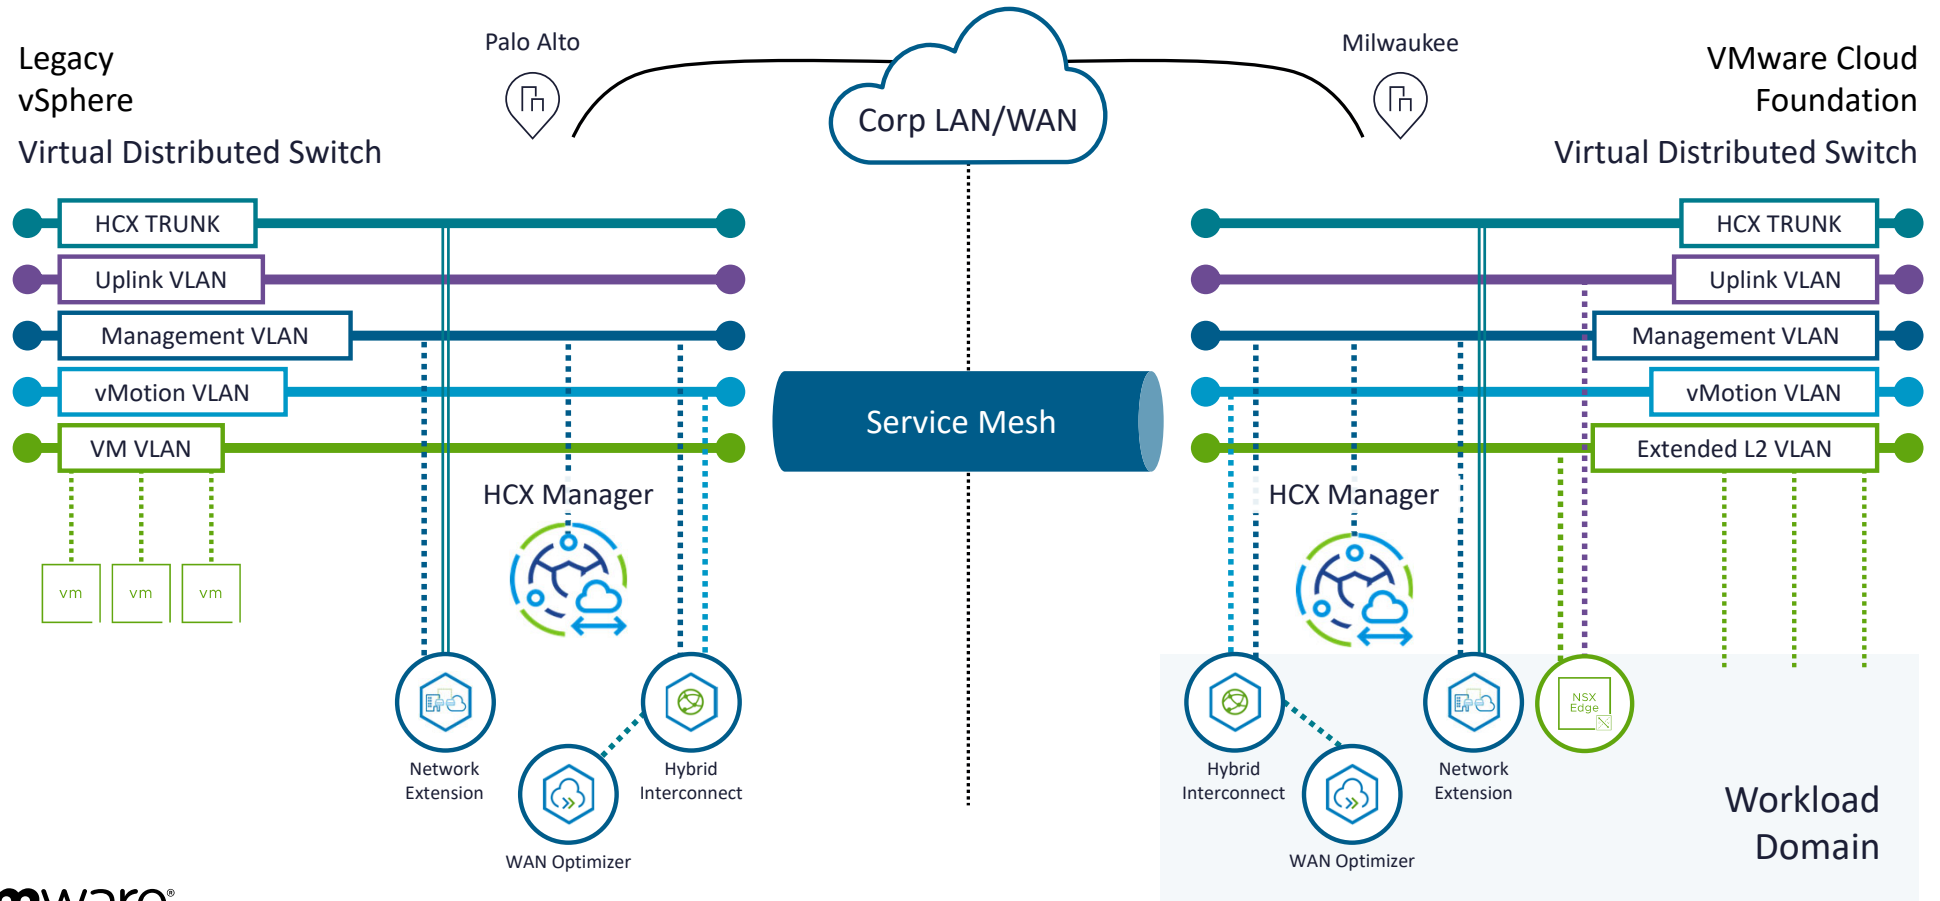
Legacy vSphere

Virtual Distributed Switch

Palo Alto

Corp LAN/WAN

Milwaukee

VMware Cloud Foundation

Virtual Distributed Switch

HCX TRUNK

Uplink VLAN

Management VLAN

vMotion VLAN

VM VLAN

vm

vm

vm

Service Mesh

HCX Manager

Network Extension

Hybrid Interconnect

WAN Optimizer

HCX TRUNK

Uplink VLAN

Management VLAN

vMotion VLAN

Extended L2 VLAN

HCX Manager

Hybrid Interconnect

WAN Optimizer

Network Extension

NSX Edge

Workload Domain

vmware®